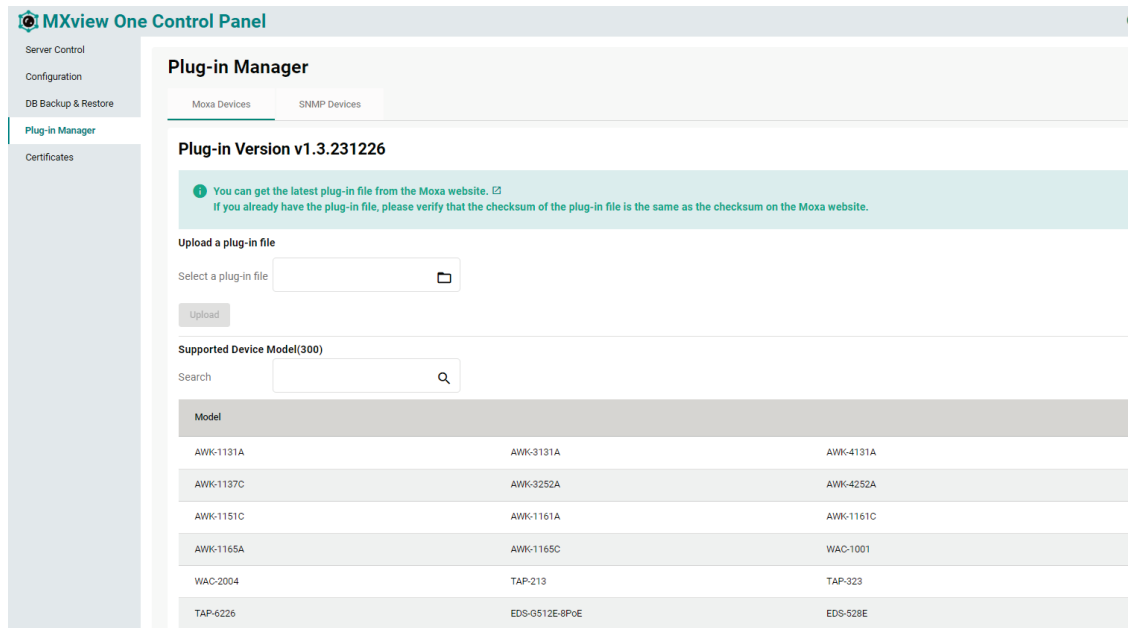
MXview One Control Panel

Server Control
Configuration
DB Backup & Restore
Plug-in Manager
Certificates

Plug-in Manager

Moxa Devices
SNMP Devices

Plug-in Version v1.3.231226

You can get the latest plug-in file from the Moxa website.
If you already have the plug-in file, please verify that the checksum of the plug-in file is the same as the checksum on the Moxa website.

Upload a plug-in file

Select a plug-in file

Upload

Supported Device Model(300)

Search

| Model | | |
|---|---|---|
| AWK-1131A | AWK-3131A | AWK-4131A |
| AWK-1137C | AWK-3252A | AWK-4252A |
| AWK-1151C | AWK-1161A | AWK-1161C |
| AWK-1165A | AWK-1165C | WAC-1001 |
| WAC-2004 | TAP-213 | TAP-323 |
| TAP-6226 | EDS-G512E-8PoE | EDS-528E |